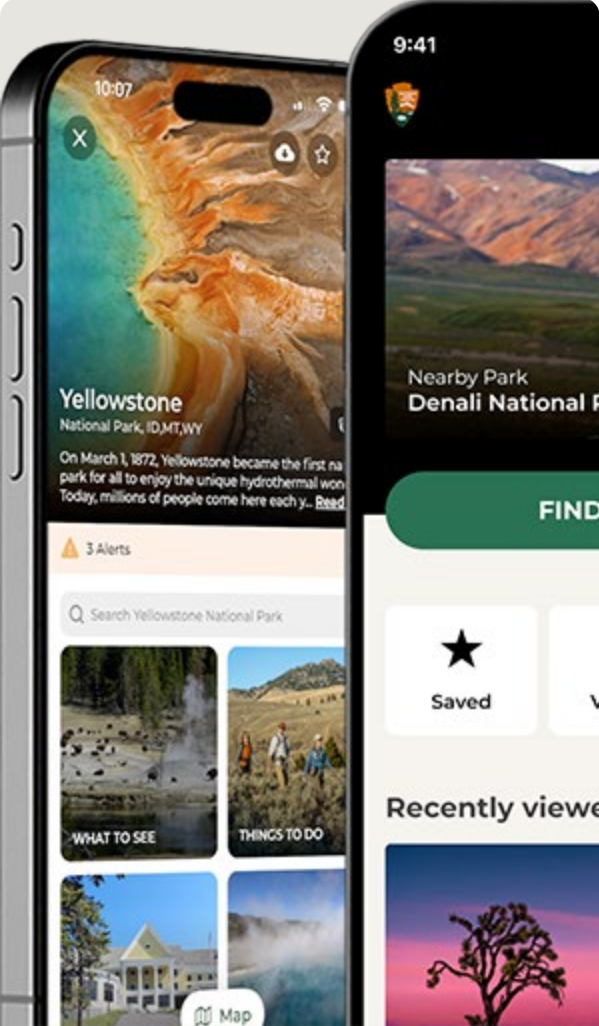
10:07

Yellowstone
National Park, ID,MT,WY

On March 1, 1872, Yellowstone became the first na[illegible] park for all to enjoy the unique hydrothermal won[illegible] Today, millions of people come here each y... Read

3 Alerts

Search Yellowstone National Park

WHAT TO SEE

THINGS TO DO

Map

9:41

Nearby Park
Denali National P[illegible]

FIND

Saved

V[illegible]

Recently viewe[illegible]